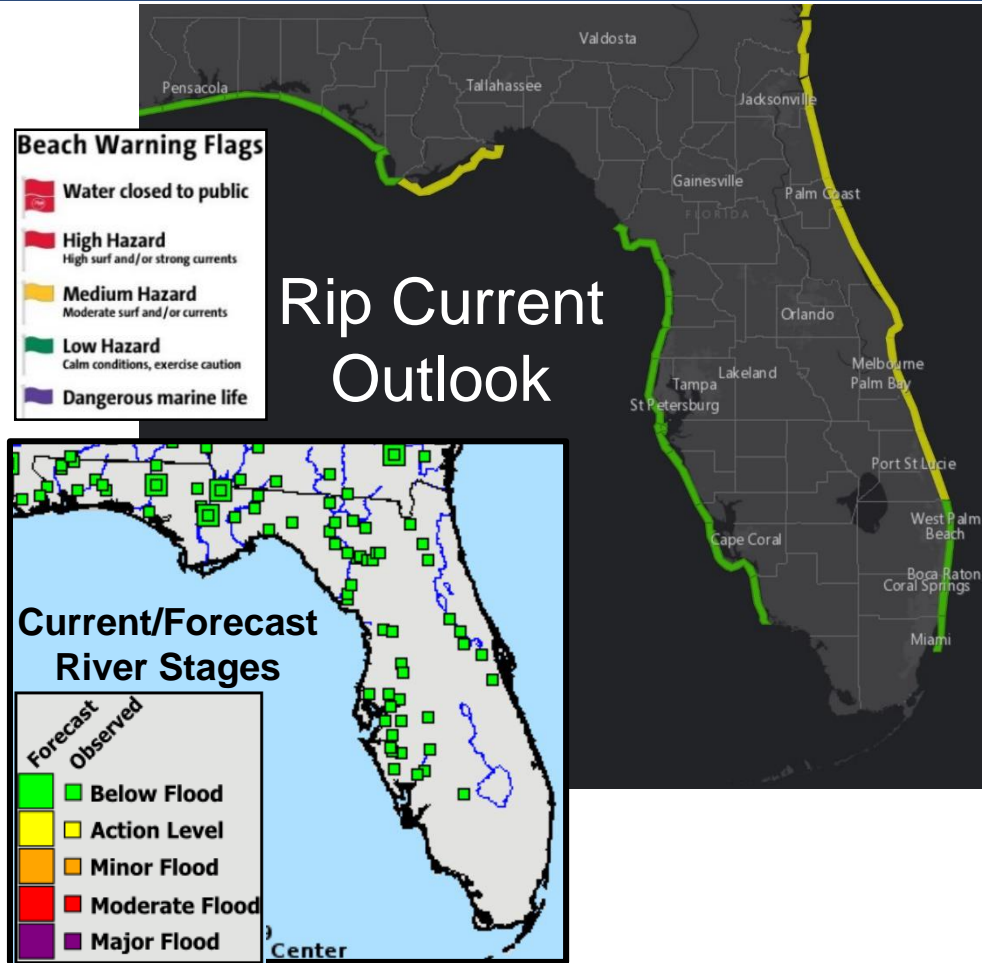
Valdosta
Pensacola
Tallahassee
Jacksonville
Gainesville
FLORIDA
Palm Coast
Orlando
Melbourne
Palm Bay
Tampa
Lakeland
St Petersburg
Port St Lucie
West Palm Beach
Cape Coral
Boca Raton
Coral Springs
Miami

Beach Warning Flags
Water closed to public
High Hazard
High surf and/or strong currents
Medium Hazard
Moderate surf and/or currents
Low Hazard
Calm conditions, exercise caution
Dangerous marine life

Rip Current Outlook

Current/Forecast River Stages

Forecast
Observed
Below Flood
Action Level
Minor Flood
Moderate Flood
Major Flood
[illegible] Center